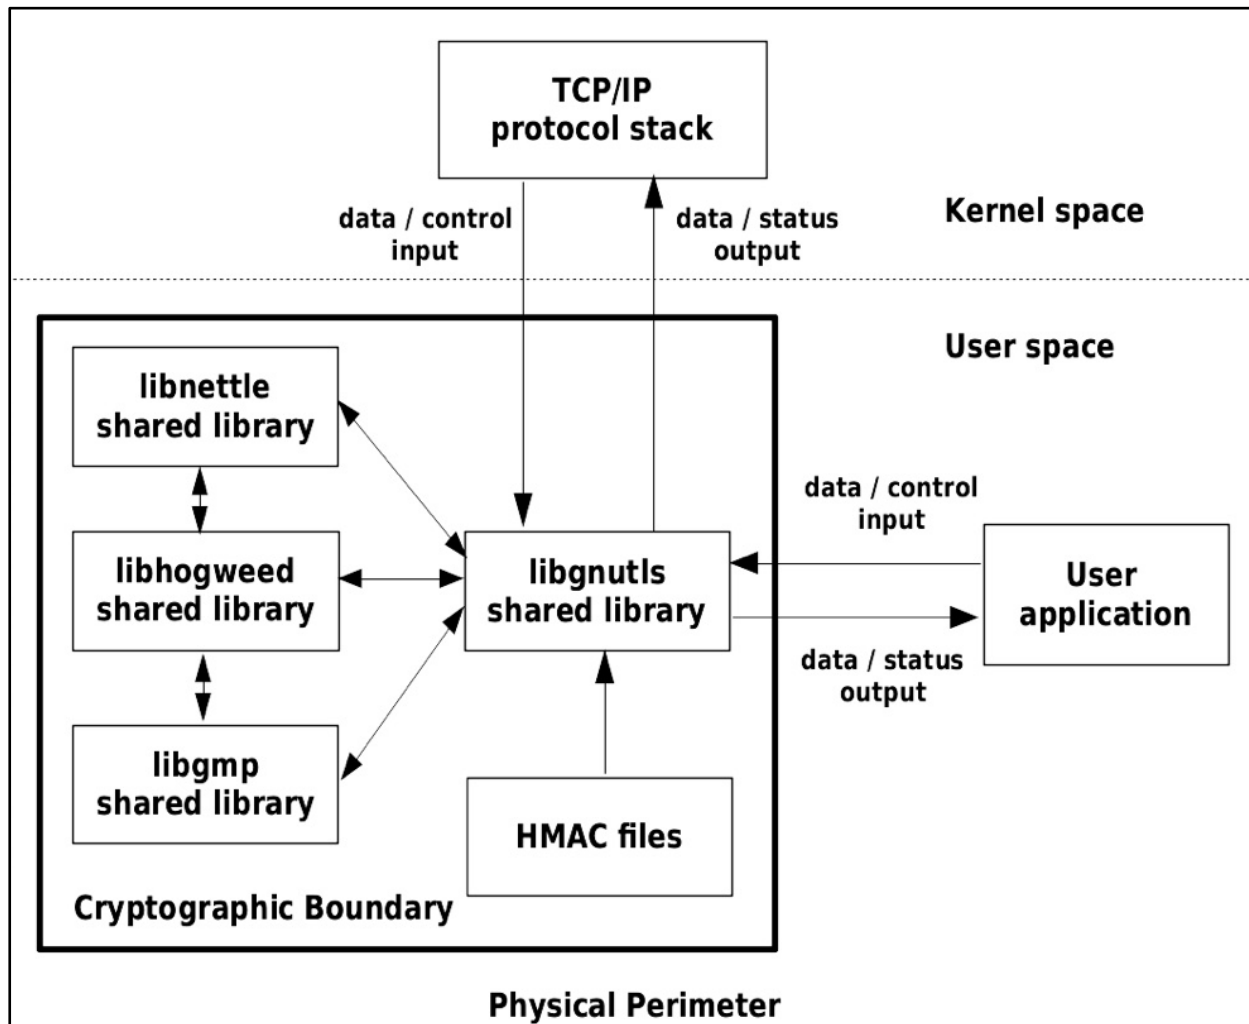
TCP/IP protocol stack

data / control input

data / status output

Kernel space

User space

libnettle shared library

libhogweed shared library

libgmp shared library

libgnutls shared library

data / control input

User application

data / status output

HMAC files

Cryptographic Boundary

Physical Perimeter